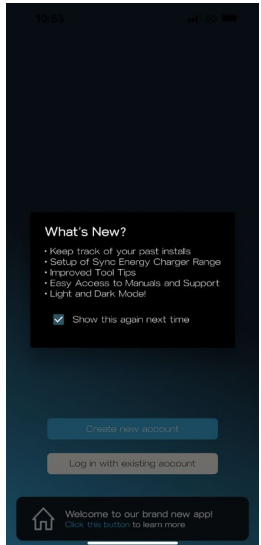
10:53

What's New?

• Keep track of your past installs
• Setup of Sync Energy Charger Range
• Improved Tool Tips
• Easy Access to Manuals and Support
• Light and Dark Mode!

Show this again next time

Create new account

Log in with existing account

Welcome to our brand new app!
Click this button to learn more